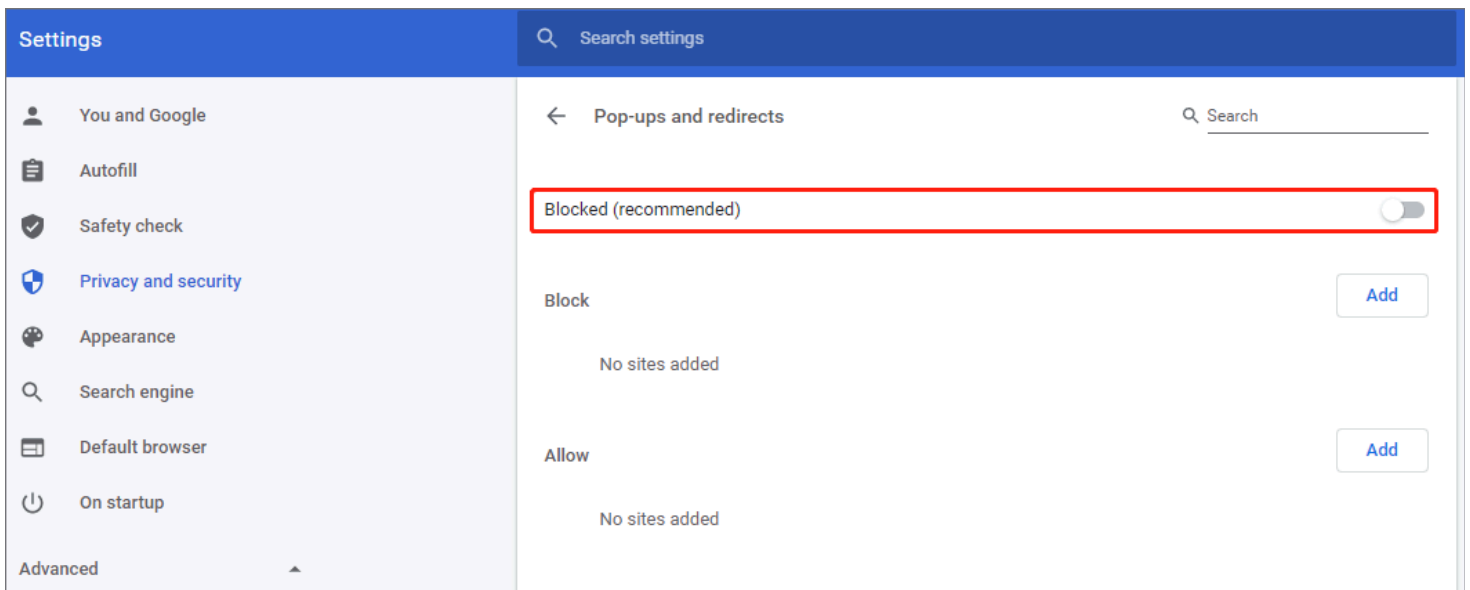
Settings

Search settings

You and Google
Autofill
Safety check
Privacy and security
Appearance
Search engine
Default browser
On startup

Advanced

Pop-ups and redirects

Search

Blocked (recommended)

Block

Add

No sites added

Allow

Add

No sites added